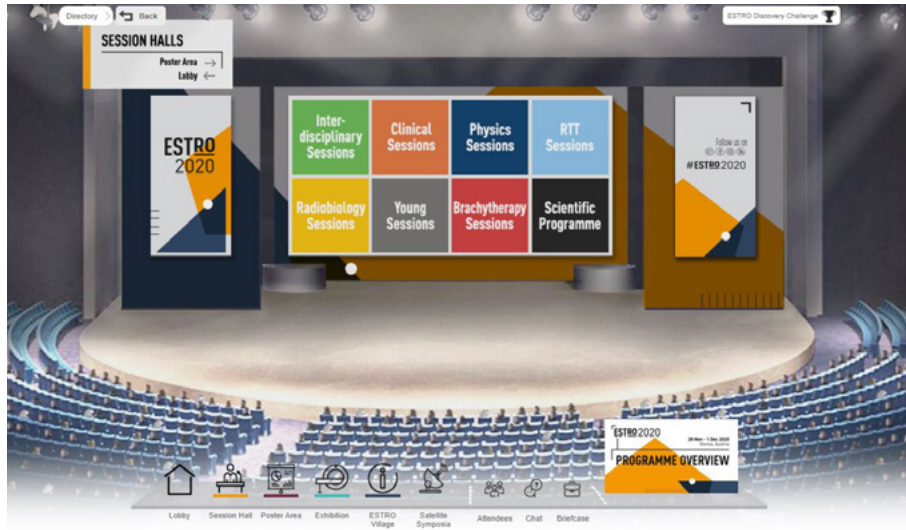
Directory
Back
ESTRO Discovery Challenge

SESSION HALLS
Poster Area →
Lobby ←

ESTRO 2020

Inter-disciplinary Sessions
Clinical Sessions
Physics Sessions
RTT Sessions
Radiobiology Sessions
Young Sessions
Brachytherapy Sessions
Scientific Programme

Follow us on
#ESTRO2020

ESTRO 2020
28 Nov – 1 Dec 2020
Vienna, Austria
PROGRAMME OVERVIEW

Lobby
Session Hall
Poster Area
Exhibition
ESTRO Village
Satellite Symposia
Attendees
Chat
Briefcase